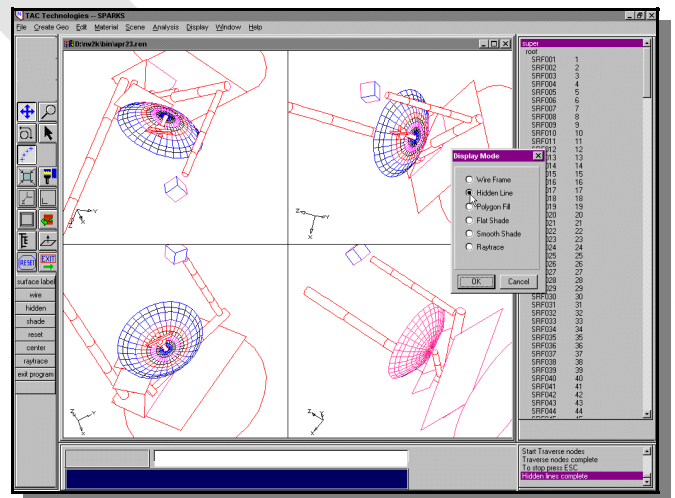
TAC Technologies -- SPARKS

File Create Geo Edit Material Scene Analysis Display Window Help

D:\nv2k\bin\apr23.ren

super
root
SRF001 1
SRF002 2
SRF003 3
SRF004 4
SRF005 5
SRF006 6
SRF007 7
SRF008 8
SRF009 9
SRF010 10
SRF011 11
SRF012 12
SRF013 13
SRF014 14
SRF015 15
SRF016 16
SRF017 17
SRF018 18
SRF019 19
SRF020 20
SRF021 21
SRF022 22
SRF023 23
SRF024 24
SRF025 25
SRF026 26
SRF027 27
SRF028 28
SRF029 29
SRF030 30
SRF031 31
SRF032 32
SRF033 33
SRF034 34
SRF035 35
SRF036 36
SRF037 37
SRF038 38
SRF039 39
SRF040 40
SRF041 41
SRF042 42
SRF043 43
SRF044 44

Display Mode
Wire Frame
Hidden Line
Polygon Fill
Flat Shade
Smooth Shade
Raytrace
OK
Cancel

RESET
EXIT
surface label
wire
hidden
shade
reset
center
raytrace
exit program

Start Traverse nodes
Traverse nodes complete
To stop press ESC
Hidden lines complete